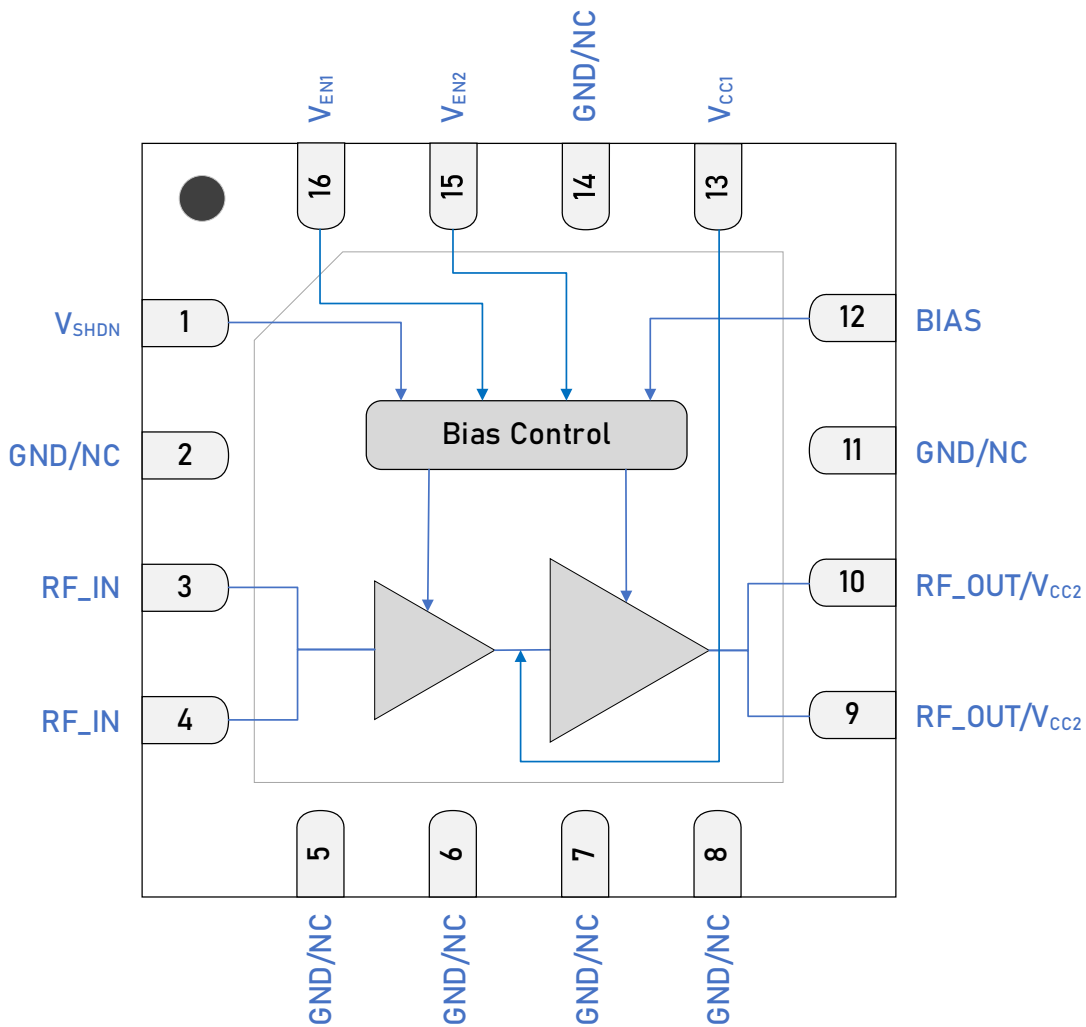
$V_{EN1}$
$V_{EN2}$
GND/NC
$V_{CC1}$

16
15
14
13

$V_{SHDN}$ 1
12 BIAS

Bias Control

GND/NC 2
11 GND/NC

RF_IN 3
10 RF_OUT/$V_{CC2}$

RF_IN 4
9 RF_OUT/$V_{CC2}$

5
6
7
8

GND/NC
GND/NC
GND/NC
GND/NC